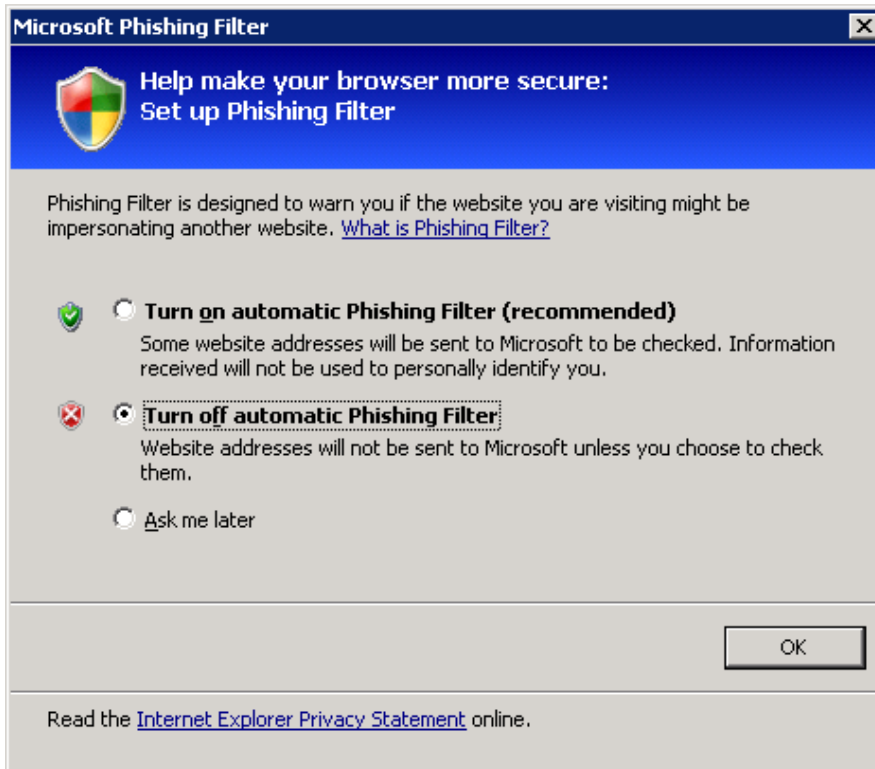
Microsoft Phishing Filter

Help make your browser more secure:
Set up Phishing Filter

Phishing Filter is designed to warn you if the website you are visiting might be impersonating another website. What is Phishing Filter?

Turn on automatic Phishing Filter (recommended)
Some website addresses will be sent to Microsoft to be checked. Information received will not be used to personally identify you.

Turn off automatic Phishing Filter
Website addresses will not be sent to Microsoft unless you choose to check them.

Ask me later

OK

Read the Internet Explorer Privacy Statement online.